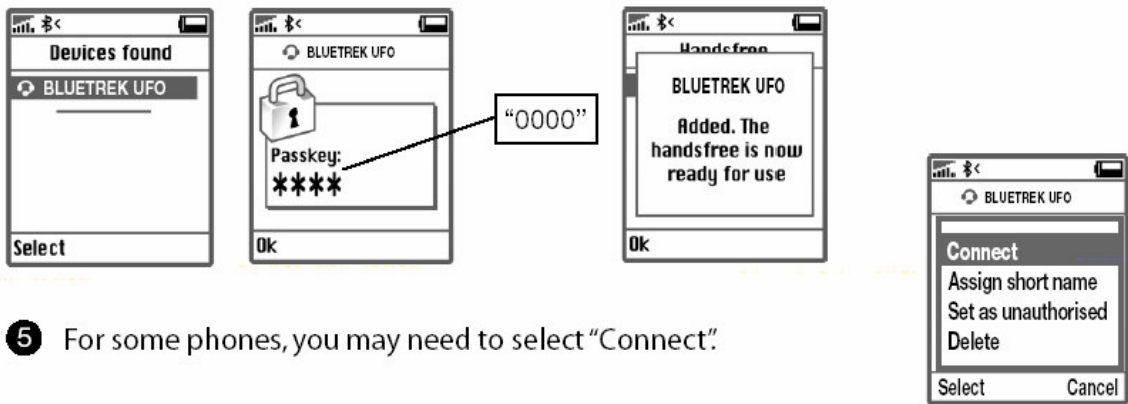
Devices found
BLUETREK UFO
Select

BLUETREK UFO
Passkey:
****
Ok

"0000"

Handsfree
BLUETREK UFO
Added. The handsfree is now ready for use
Ok

5 For some phones, you may need to select "Connect".

BLUETREK UFO
Connect
Assign short name
Set as unauthorised
Delete
Select Cancel